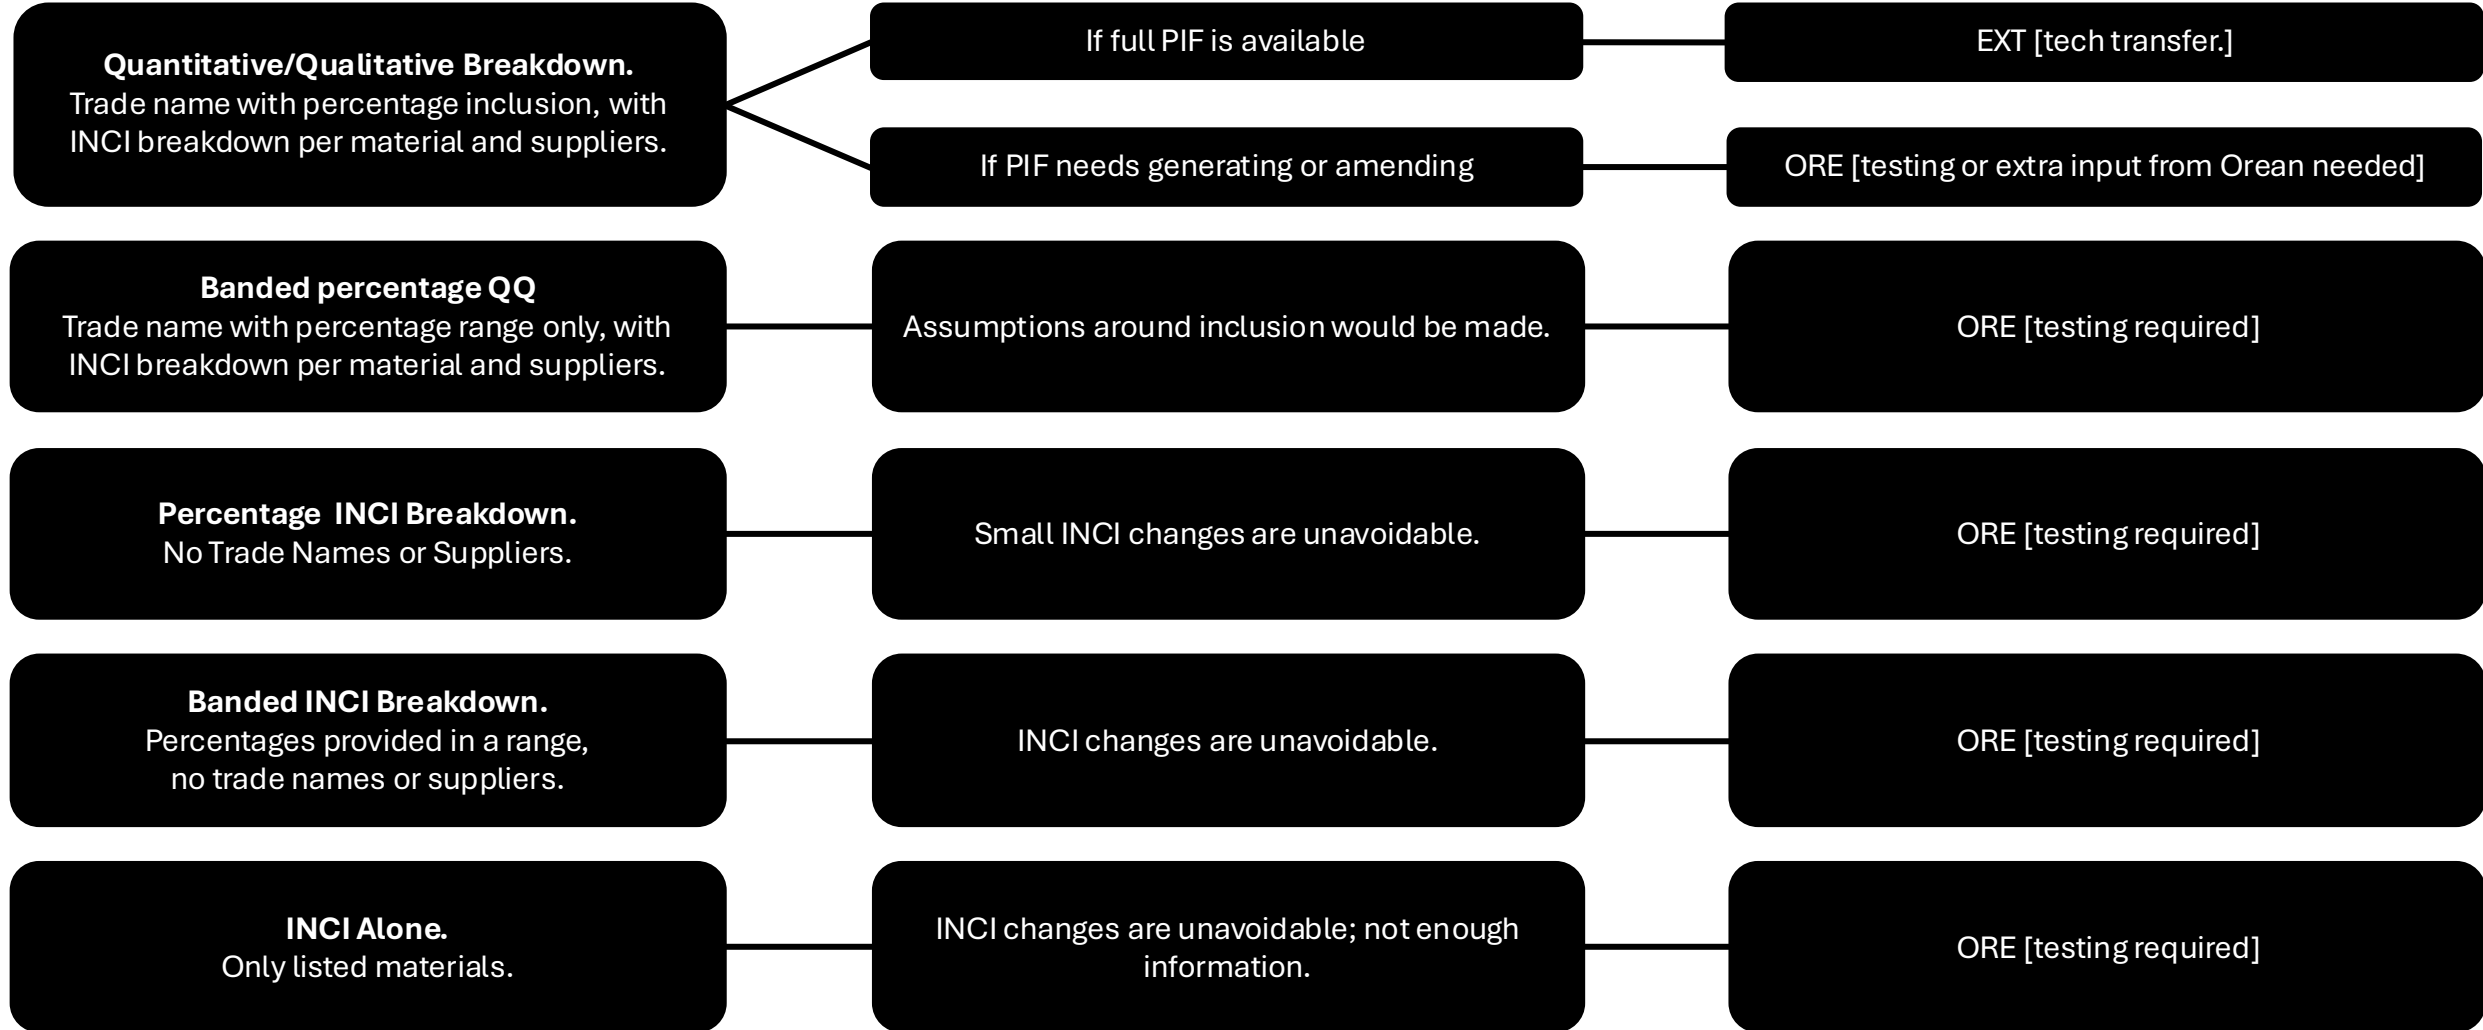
**Quantitative/Qualitative Breakdown.**
Trade name with percentage inclusion, with INCI breakdown per material and suppliers.

If full PIF is available

EXT [tech transfer.]

If PIF needs generating or amending

ORE [testing or extra input from Orean needed]

**Banded percentage QQ**
Trade name with percentage range only, with INCI breakdown per material and suppliers.

Assumptions around inclusion would be made.

ORE [testing required]

**Percentage INCI Breakdown.**
No Trade Names or Suppliers.

Small INCI changes are unavoidable.

ORE [testing required]

**Banded INCI Breakdown.**
Percentages provided in a range, no trade names or suppliers.

INCI changes are unavoidable.

ORE [testing required]

**INCI Alone.**
Only listed materials.

INCI changes are unavoidable; not enough information.

ORE [testing required]